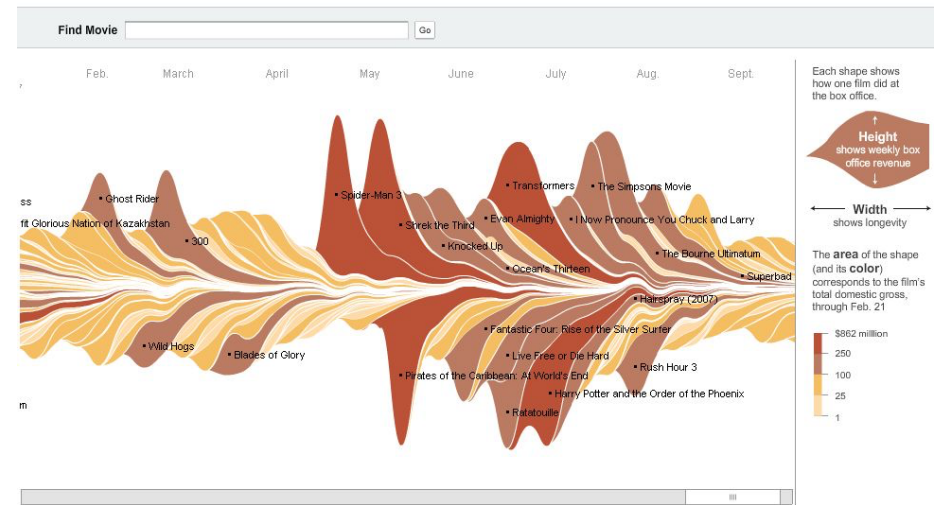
Find Movie Go

Feb. March April May June July Aug. Sept.

ss
Ghost Rider
fit Glorious Nation of Kazakhstan
300
Spider-Man 3
Shrek the Third
Knocked Up
Transformers
Evan Almighty
The Simpsons Movie
I Now Pronounce You Chuck and Larry
The Bourne Ultimatum
Ocean's Thirteen
Superbad
Hairspray (2007)
Fantastic Four: Rise of the Silver Surfer
Wild Hogs
Blades of Glory
Live Free or Die Hard
Rush Hour 3
Pirates of the Caribbean: At World's End
Harry Potter and the Order of the Phoenix
Ratatouille
m

Each shape shows how one film did at the box office.

Height
shows weekly box office revenue

Width
shows longevity

The area of the shape (and its color) corresponds to the film's total domestic gross, through Feb. 21

$862 million
250
100
25
1